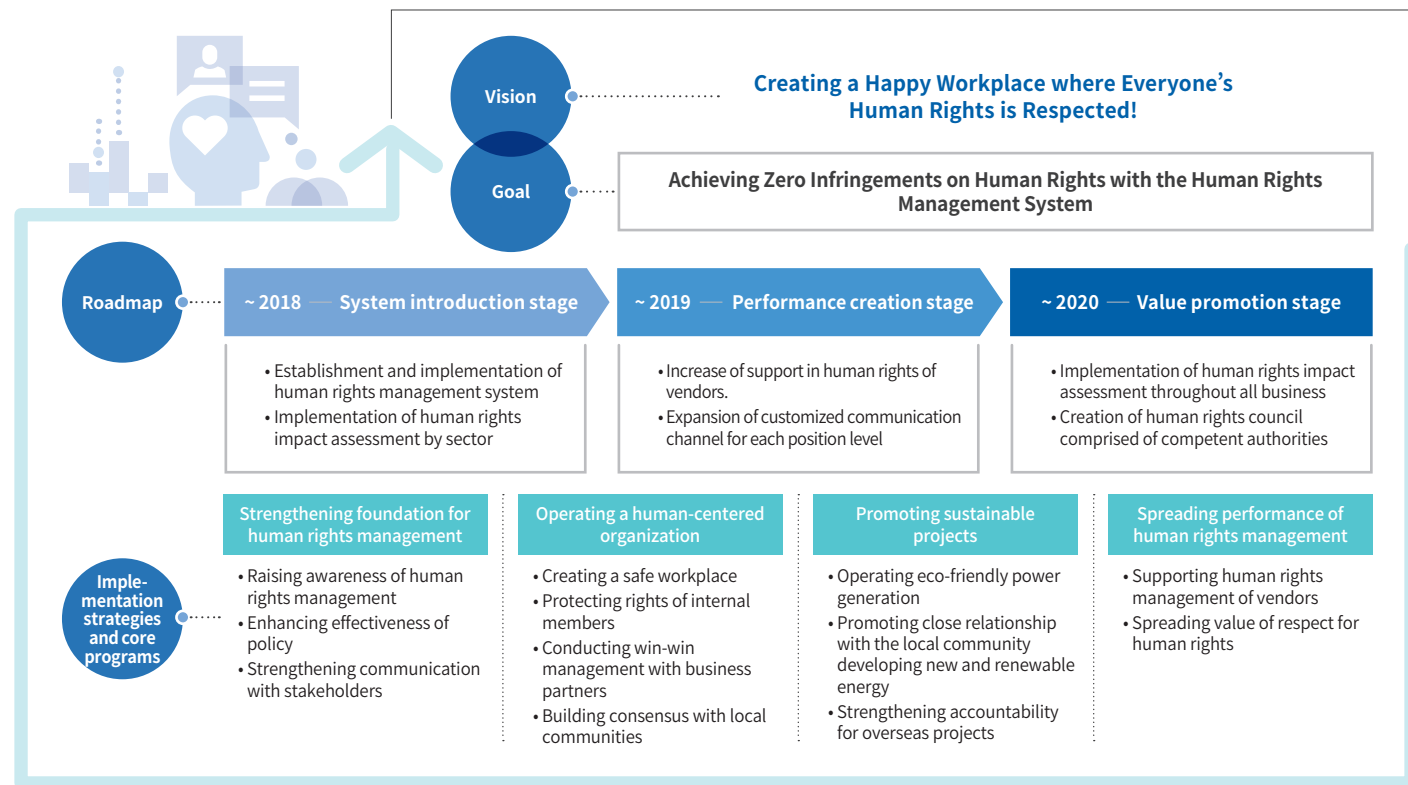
Vision

Creating a Happy Workplace where Everyone's Human Rights is Respected!

Goal

Achieving Zero Infringements on Human Rights with the Human Rights Management System

Roadmap

~ 2018 — System introduction stage

• Establishment and implementation of human rights management system
• Implementation of human rights impact assessment by sector

~ 2019 — Performance creation stage

• Increase of support in human rights of vendors.
• Expansion of customized communication channel for each position level

~ 2020 — Value promotion stage

• Implementation of human rights impact assessment throughout all business
• Creation of human rights council comprised of competent authorities

Implementation strategies and core programs

Strengthening foundation for human rights management

• Raising awareness of human rights management
• Enhancing effectiveness of policy
• Strengthening communication with stakeholders

Operating a human-centered organization

• Creating a safe workplace
• Protecting rights of internal members
• Conducting win-win management with business partners
• Building consensus with local communities

Promoting sustainable projects

• Operating eco-friendly power generation
• Promoting close relationship with the local community developing new and renewable energy
• Strengthening accountability for overseas projects

Spreading performance of human rights management

• Supporting human rights management of vendors
• Spreading value of respect for human rights